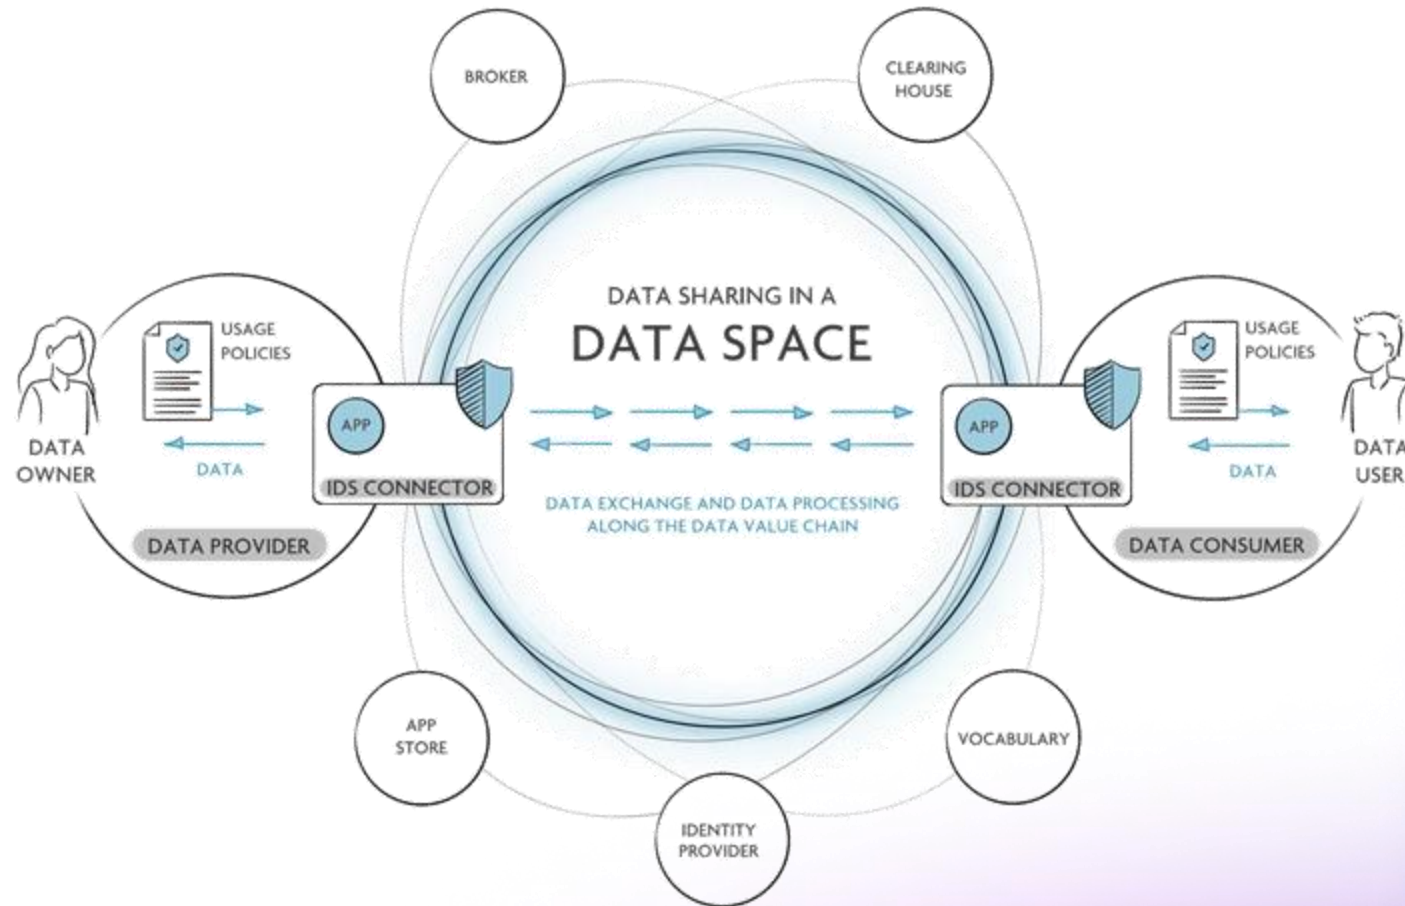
BROKER

CLEARING HOUSE

DATA SHARING IN A
DATA SPACE

USAGE POLICIES

DATA OWNER

DATA

APP

IDS CONNECTOR

DATA PROVIDER

DATA EXCHANGE AND DATA PROCESSING ALONG THE DATA VALUE CHAIN

USAGE POLICIES

APP

IDS CONNECTOR

DATA

DATA USER

DATA CONSUMER

APP STORE

VOCABULARY

IDENTITY PROVIDER